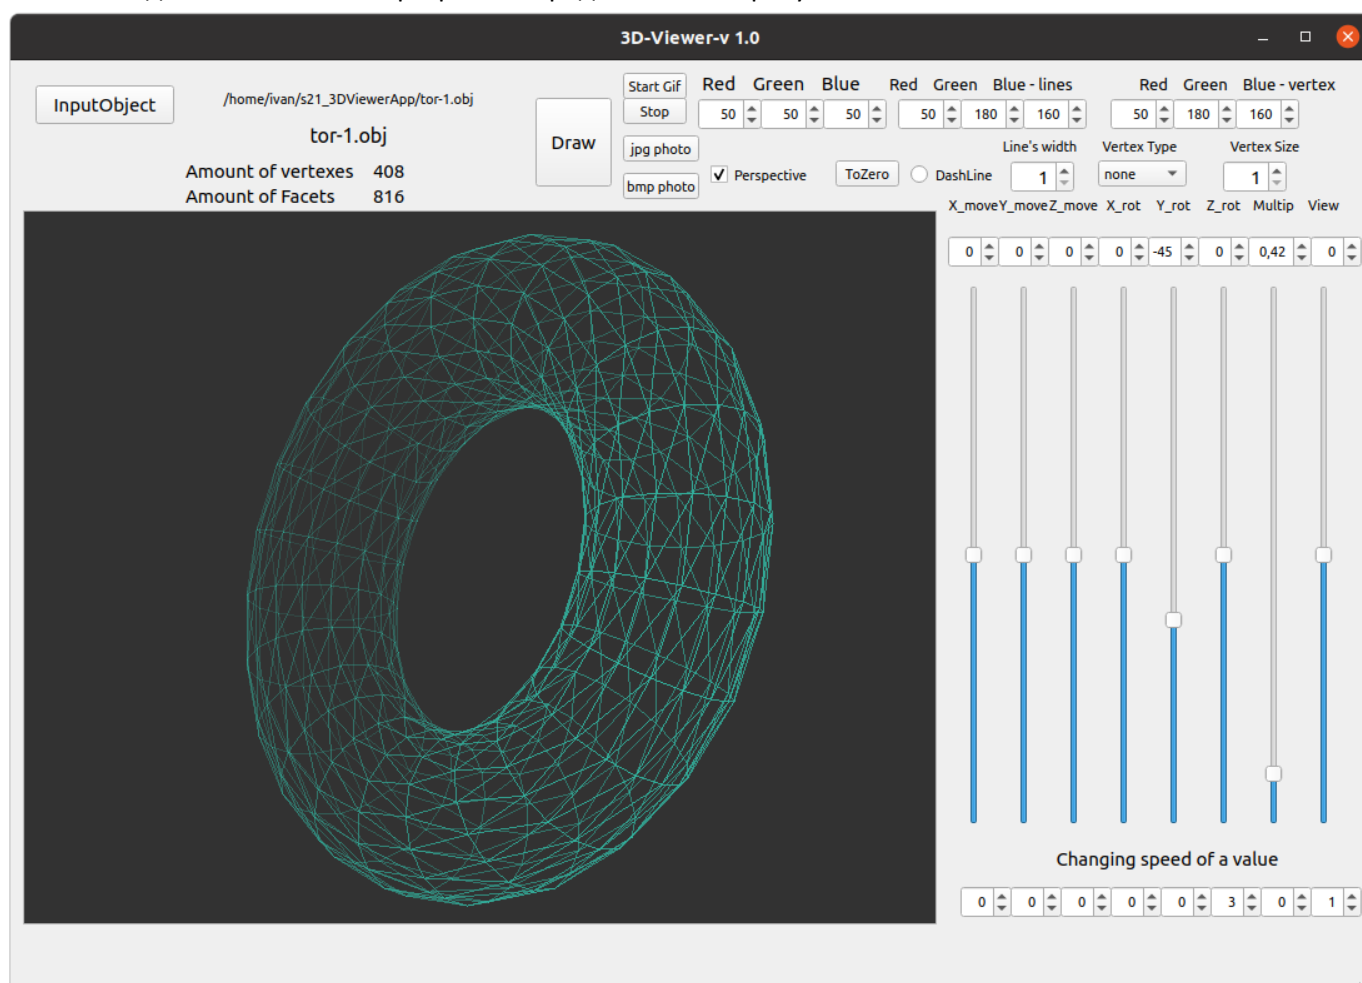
3D-Viewer-v 1.0

InputObject

/home/ivan/s21_3DViewerApp/tor-1.obj

tor-1.obj

Amount of vertexes 408
Amount of Facets 816

Draw

Start Gif
Stop
jpg photo
bmp photo

Red Green Blue
50 50 50

Perspective

ToZero

Red Green Blue - lines
50 180 160

Line's width
DashLine
1

Red Green Blue - vertex
50 180 160

Vertex Type
none

Vertex Size
1

X_move Y_move Z_move X_rot Y_rot Z_rot Multip View

0 0 0 0 -45 0 0,42 0

Changing speed of a value

0 0 0 0 0 3 0 1